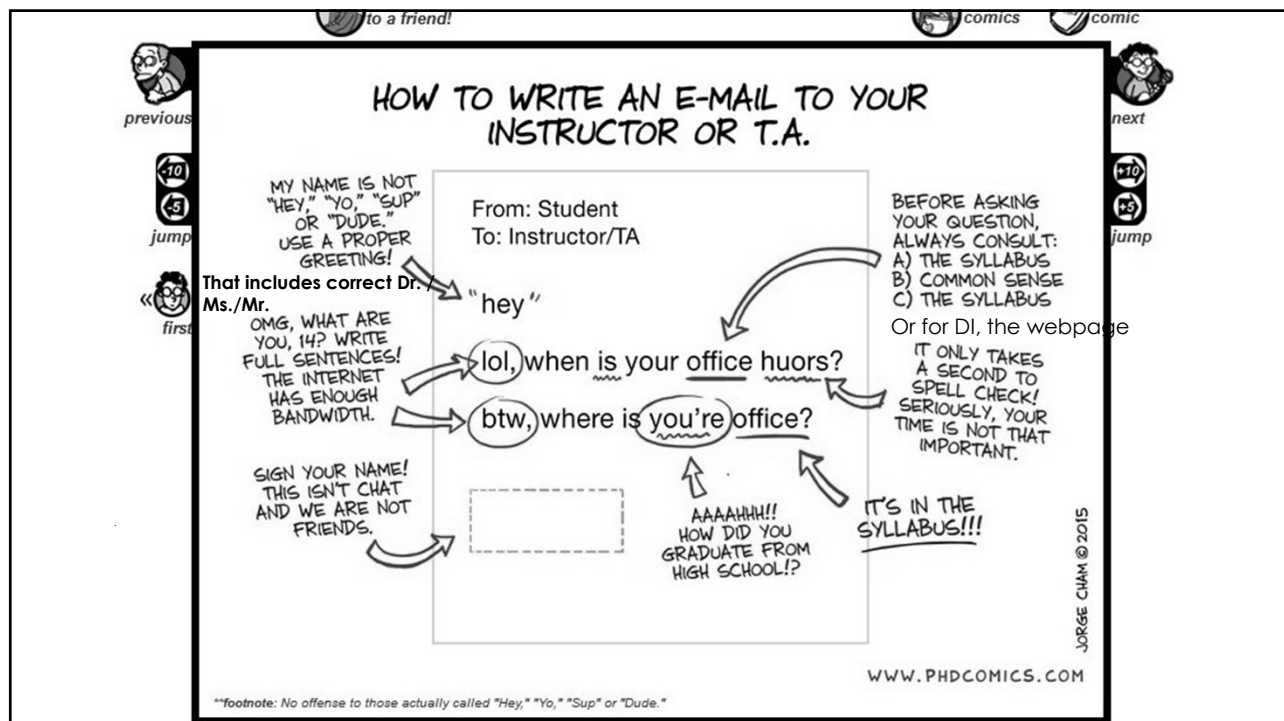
to a friend!

comics

comic

previous

next

-10

-5

jump

+10

+5

jump

«

first

HOW TO WRITE AN E-MAIL TO YOUR INSTRUCTOR OR T.A.

MY NAME IS NOT "HEY," "YO," "SUP" OR "DUDE." USE A PROPER GREETING!

That includes correct Dr. / Ms./Mr.

From: Student
To: Instructor/TA

"hey"

lol, when is your office huors?

btw, where is you're office?

OMG, WHAT ARE YOU, 14? WRITE FULL SENTENCES! THE INTERNET HAS ENOUGH BANDWIDTH.

BEFORE ASKING YOUR QUESTION, ALWAYS CONSULT:
A) THE SYLLABUS
B) COMMON SENSE
C) THE SYLLABUS

Or for DI, the webpage

IT ONLY TAKES A SECOND TO SPELL CHECK! SERIOUSLY, YOUR TIME IS NOT THAT IMPORTANT.

SIGN YOUR NAME! THIS ISN'T CHAT AND WE ARE NOT FRIENDS.

AAAAHHH!! HOW DID YOU GRADUATE FROM HIGH SCHOOL!?

IT'S IN THE SYLLABUS!!!

JORGE CHAM © 2015

WWW.PHDCOMICS.COM

**footnote: No offense to those actually called "Hey," "Yo," "Sup" or "Dude."